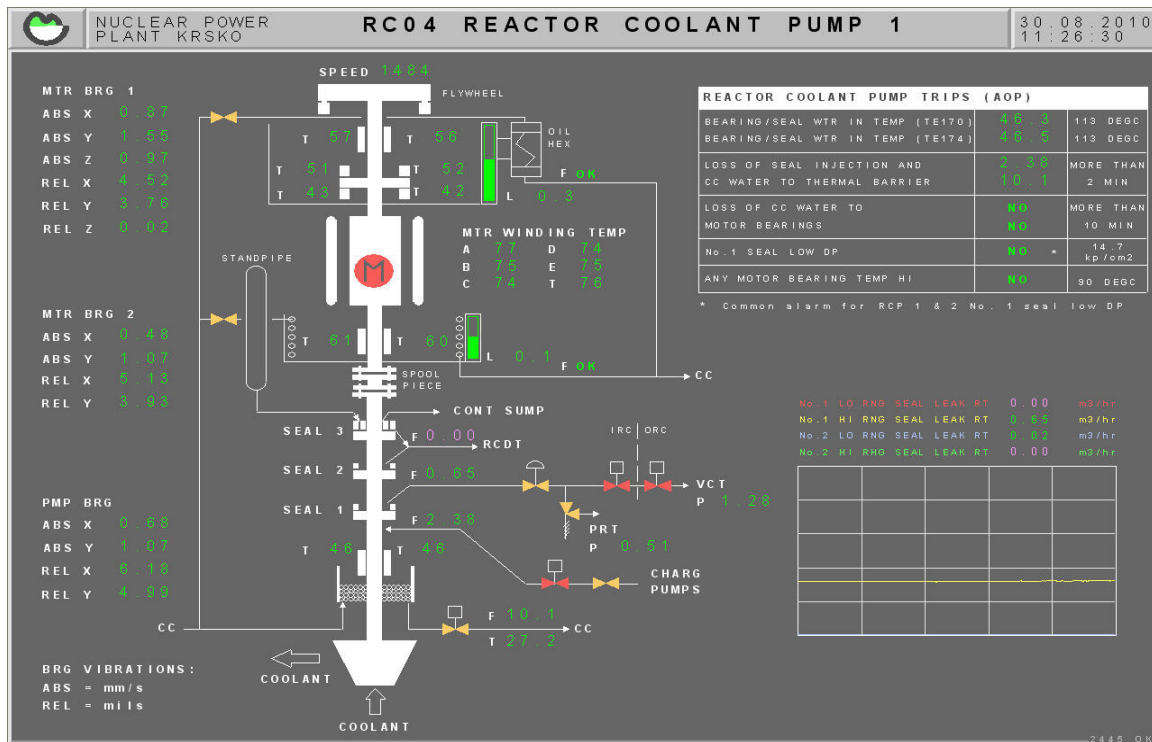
NUCLEAR POWER PLANT KRSKO

RC04 REACTOR COOLANT PUMP 1

30.08.2010
11:26:30

SPEED 1484

FLYWHEEL

MTR BRG 1
ABS X 0.87
ABS Y 1.55
ABS Z 0.97
REL X 4.52
REL Y 3.76
REL Z 0.02

T 57
T 56
T 51
T 52
T 43
T 42

OIL HEX

F OK
L 0.3

MTR WINDING TEMP
A 77 D 74
B 75 E 75
C 74 T 76

STANDPIPE

MTR BRG 2
ABS X 0.48
ABS Y 1.07
REL X 5.13
REL Y 3.93

T 61
T 60
L 0.1
F OK

SPOOL PIECE

CC

CONT SUMP

SEAL 3
F 0.00
RCDT

SEAL 2
F 0.65

IRC | ORC

VCT
P 1.28

SEAL 1
F 2.38

PRT
P 0.51

PMP BRG
ABS X 0.68
ABS Y 1.07
REL X 6.18
REL Y 4.99

T 46
T 46

CHARG PUMPS

CC

F 10.1
T 27.2
CC

BRG VIBRATIONS:
ABS = mm/s
REL = mils

COOLANT

COOLANT

| REACTOR COOLANT PUMP TRIPS (AOP) | | |
|---|---|---|
| BEARING/SEAL WTR IN TEMP (TE170) | 46.3 | 113 DEGC |
| BEARING/SEAL WTR IN TEMP (TE174) | 46.5 | 113 DEGC |
| LOSS OF SEAL INJECTION AND | 2.38 | MORE THAN |
| CC WATER TO THERMAL BARRIER | 10.1 | 2 MIN |
| LOSS OF CC WATER TO | NO | MORE THAN |
| MOTOR BEARINGS | NO | 10 MIN |
| No.1 SEAL LOW DP | NO * | 14.7 kp/cm2 |
| ANY MOTOR BEARING TEMP HI | NO | 90 DEGC |

* Common alarm for RCP 1 & 2 No. 1 seal low DP

No.1 LO RNG SEAL LEAK RT 0.00 m3/hr
No.1 HI RNG SEAL LEAK RT 0.65 m3/hr
No.2 LO RNG SEAL LEAK RT 0.02 m3/hr
No.2 HI RNG SEAL LEAK RT 0.00 m3/hr

2445 OK